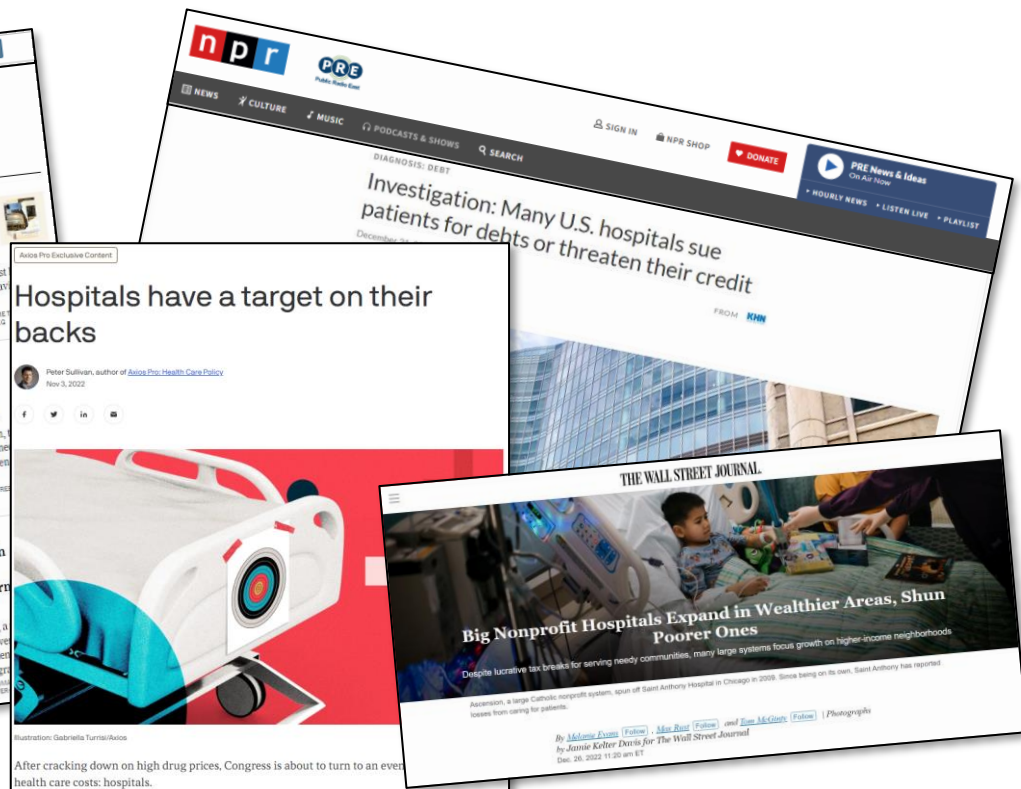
npr

PRE Public Radio East

NEWS CULTURE MUSIC PODCASTS & SHOWS SEARCH

SIGN IN NPR SHOP DONATE

PRE News & Ideas On Air Now

HOURLY NEWS LISTEN LIVE PLAYLIST

DIAGNOSIS: DEBT

Investigation: Many U.S. hospitals sue patients for debts or threaten their credit

December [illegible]

FROM KHN

Axios Pro Exclusive Content

Hospitals have a target on their backs

Peter Sullivan, author of Axios Pro: Health Care Policy
Nov 3, 2022

Illustration: Gabriella Turrisi/Axios

After cracking down on high drug prices, Congress is about to turn to an ever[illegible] health care costs: hospitals.

THE WALL STREET JOURNAL.

Big Nonprofit Hospitals Expand in Wealthier Areas, Shun Poorer Ones

Despite lucrative tax breaks for serving needy communities, many large systems focus growth on higher-income neighborhoods

Ascension, a large Catholic nonprofit system, spun off Saint Anthony Hospital in Chicago in 2009. Since being on its own, Saint Anthony has reported losses from caring for patients.

By Melanie Evans Follow, Max Rust Follow, and Tom McGinty Follow | Photographs by Jamie Kelter Davis for The Wall Street Journal
Dec. 26, 2022 11:20 am ET